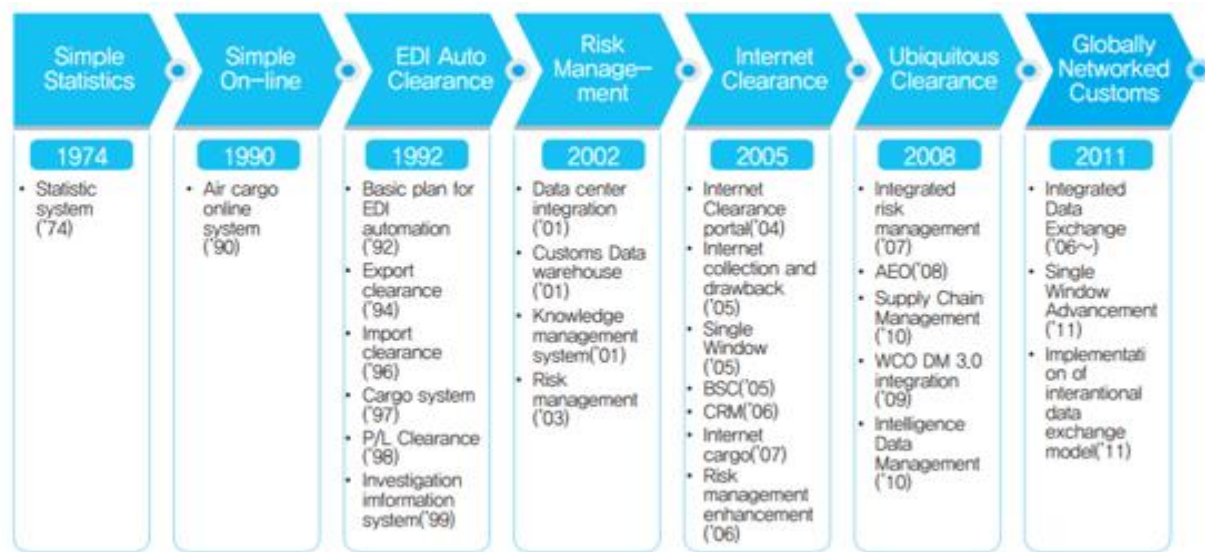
Simple Statistics

1974

• Statistic system ('74)

Simple On-line

1990

• Air cargo online system ('90)

EDI Auto Clearance

1992

• Basic plan for EDI automation ('92)
• Export clearance ('94)
• Import clearance ('96)
• Cargo system ('97)
• P/L Clearance ('98)
• Investigation imformation system('99)

Risk Management

2002

• Data center integration ('01)
• Customs Data warehouse ('01)
• Knowledge management system('01)
• Risk management ('03)

Internet Clearance

2005

• Internet Clearance portal('04)
• Internet collection and drawback ('05)
• Single Window ('05)
• BSC('05)
• CRM('06)
• Internet cargo('07)
• Risk management enhancement ('06)

Ubiquitous Clearance

2008

• Integrated risk management ('07)
• AEO('08)
• Supply Chain Management ('10)
• WCO DM 3.0 integration ('09)
• Intelligence Data Management ('10)

Globally Networked Customs

2011

• Integrated Data Exchange ('06~)
• Single Window Advancement ('11)
• Implementation of interantional data exchange model('11)